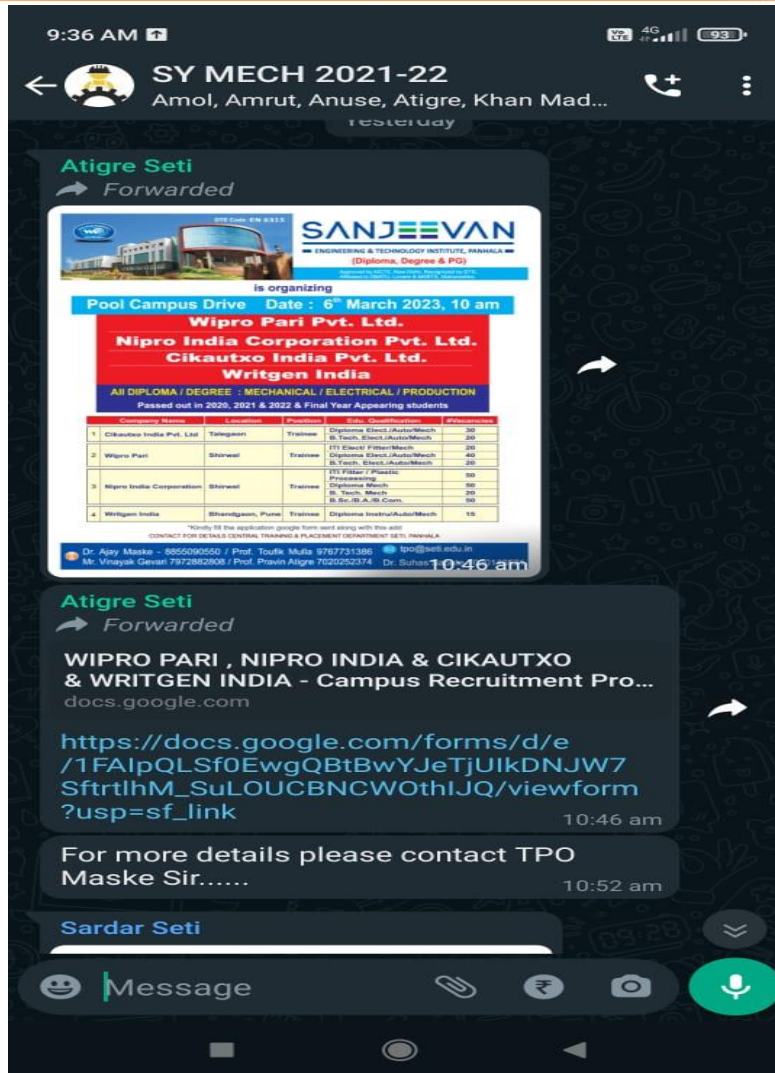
9:36 AM

4G 93

SY MECH 2021-22
Amol, Amrut, Anuse, Atigre, Khan Mad...

Yesterday

Atigre Seti
Forwarded

DTE Code: EN 6315
SANJEEVAN
ENGINEERING & TECHNOLOGY INSTITUTE, PANHALA
(Diploma, Degree & PG)
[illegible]

is organizing
Pool Campus Drive Date : 6th March 2023, 10 am

Wipro Pari Pvt. Ltd.
Nipro India Corporation Pvt. Ltd.
Cikautxo India Pvt. Ltd.
Writgen India

All DIPLOMA / DEGREE : MECHANICAL / ELECTRICAL / PRODUCTION
Passed out in 2020, 2021 & 2022 & Final Year Appearing students

| | Company Name | Location | Position | Edu. Qualification | #Vacancies |
|---|---|---|---|---|---|
| 1 | Cikautxo India Pvt. Ltd | Talegaon | Trainee | Diploma Elect./Auto/Mech | 30 |
| | | | | B.Tech. Elect./Auto/Mech | 20 |
| 2 | Wipro Pari | Shirwal | Trainee | ITI Elect/ Fitter/Mech | 20 |
| | | | | Diploma Elect./Auto/Mech | 40 |
| | | | | B.Tech. Elect./Auto/Mech | 20 |
| 3 | Nipro India Corporation | Shirwal | Trainee | ITI Fitter / Plastic Processing | 50 |
| | | | | Diploma Mech | 50 |
| | | | | B. Tech. Mech | 20 |
| | | | | B.Sc./B.A./B.Com. | 50 |
| 4 | Writgen India | Bhendgaon, Pune | Trainee | Diploma Instru/Auto/Mech | 15 |

*Kindly fill the application google form sent along with this add
CONTACT FOR DETAILS CENTRAL TRAINING & PLACEMENT DEPARTMENT SETI, PANHALA

Dr. Ajay Maske - 8855090550 / Prof. Toufik Mulla 9767731386 tpo@seti.edu.in
Mr. Vinayak Gevari 7972882808 / Prof. Pravin Atigre 7020252374 Dr. Suhas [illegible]
10:46 am

Atigre Seti
Forwarded
WIPRO PARI , NIPRO INDIA & CIKAUTXO & WRITGEN INDIA - Campus Recruitment Pro...
docs.google.com
https://docs.google.com/forms/d/e/1FAIpQLSf0EwgQBtBwYJeTjUIkDNJW7SftrtlhM_SuLOUCBNCWOthIJQ/viewform?usp=sf_link
10:46 am

For more details please contact TPO Maske Sir......
10:52 am

Sardar Seti

Message